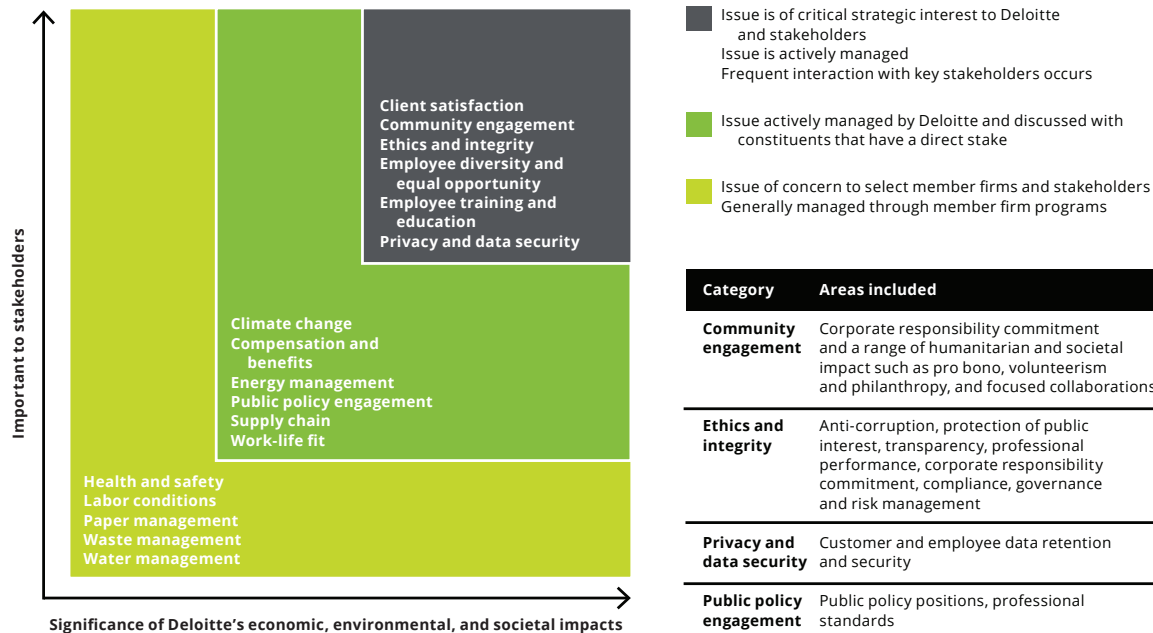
Client satisfaction
Community engagement
Ethics and integrity
Employee diversity and equal opportunity
Employee training and education
Privacy and data security

Climate change
Compensation and benefits
Energy management
Public policy engagement
Supply chain
Work-life fit

Health and safety
Labor conditions
Paper management
Waste management
Water management

Important to stakeholders

Significance of Deloitte's economic, environmental, and societal impacts

Issue is of critical strategic interest to Deloitte and stakeholders
Issue is actively managed
Frequent interaction with key stakeholders occurs

Issue actively managed by Deloitte and discussed with constituents that have a direct stake

Issue of concern to select member firms and stakeholders
Generally managed through member firm programs

| Category | Areas included |
|---|---|
| Community engagement | Corporate responsibility commitment and a range of humanitarian and societal impact such as pro bono, volunteerism and philanthropy, and focused collaborations |
| Ethics and integrity | Anti-corruption, protection of public interest, transparency, professional performance, corporate responsibility commitment, compliance, governance and risk management |
| Privacy and data security | Customer and employee data retention and security |
| Public policy engagement | Public policy positions, professional standards |